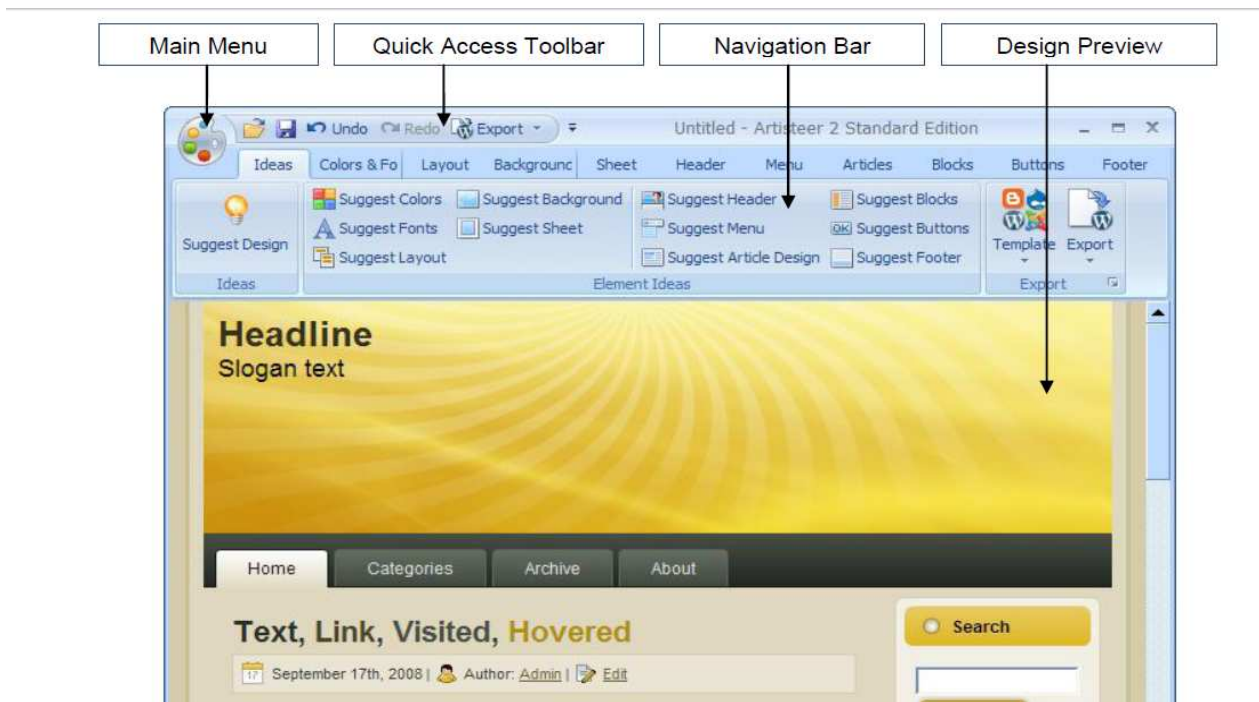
Main Menu

Quick Access Toolbar

Navigation Bar

Design Preview

Undo Redo Export

Untitled - Artisteer 2 Standard Edition

Ideas Colors & Fo Layout Backgrounc Sheet Header Menu Articles Blocks Buttons Footer

Suggest Design

Ideas

Suggest Colors Suggest Background Suggest Header Suggest Blocks

Suggest Fonts Suggest Sheet Suggest Menu Suggest Buttons

Suggest Layout Suggest Article Design Suggest Footer

Element Ideas

Template Export

Export

Headline

Slogan text

Home Categories Archive About

Text, Link, Visited, Hovered

September 17th, 2008 | Author: Admin | Edit

Search